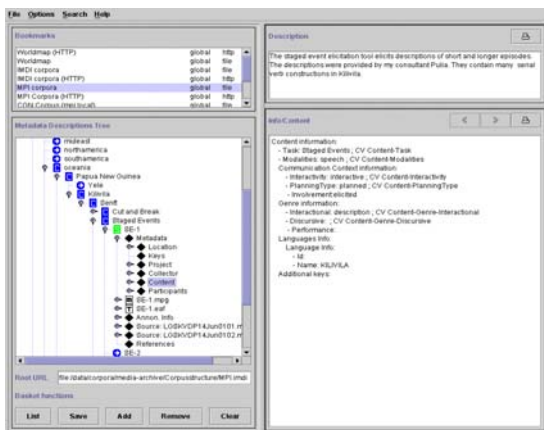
File Options Search Help

Bookmarks

| | | |
|---|---|---|
| Worldmap (HTTP) | global | http |
| Worldmap | global | file |
| IMDI corpora | global | file |
| IMDI corpora (HTTP) | global | http |
| MPI corpora | global | file |
| MPI corpora (HTTP) | global | http |
| CGN Corpus (mpi local) | global | file |

Metadata Descriptions Tree

midleast
northamerica
southamerica
oceania
Papua New Guinea
Yele
Kilivila
Senft
Cut and Break
Staged Events
SE-1
Metadata
Location
Keys
Project
Collector
Content
Participants
SE-1.mpg
SE-1.eaf
Annon. Info
Source: LGSKVDP14Jun0101.m
Source: LGSKVDP14Jun0102.m
References
SE-2

Root URL file:/data/corpora/media-archive/Corpusstructure/MPI.imdi

Basket functions

List Save Add Remove Clear

Description

The staged event elicitation tool elicits descriptions of short and longer episodes. The descriptions were provided by my consultant Pulia. They contain many serial verb constructions in Kilivila.

Info/Content

Content information:
- Task: Staged Events ; CV Content-Task
- Modalities: speech ; CV Content-Modalities
Communication Context information:
- Interactivity: interactive ; CV Content-Interactivity
- PlanningType: planned ; CV Content-PlanningType
- Involvement:elicited
Genre information:
- Interactional: description ; CV Content-Genre-Interactional
- Discursive: ; CV Content-Genre-Discursive
- Performance:
Languages Info:
Language Info:
- Id:
- Name: KILIVILA
Additional keys: